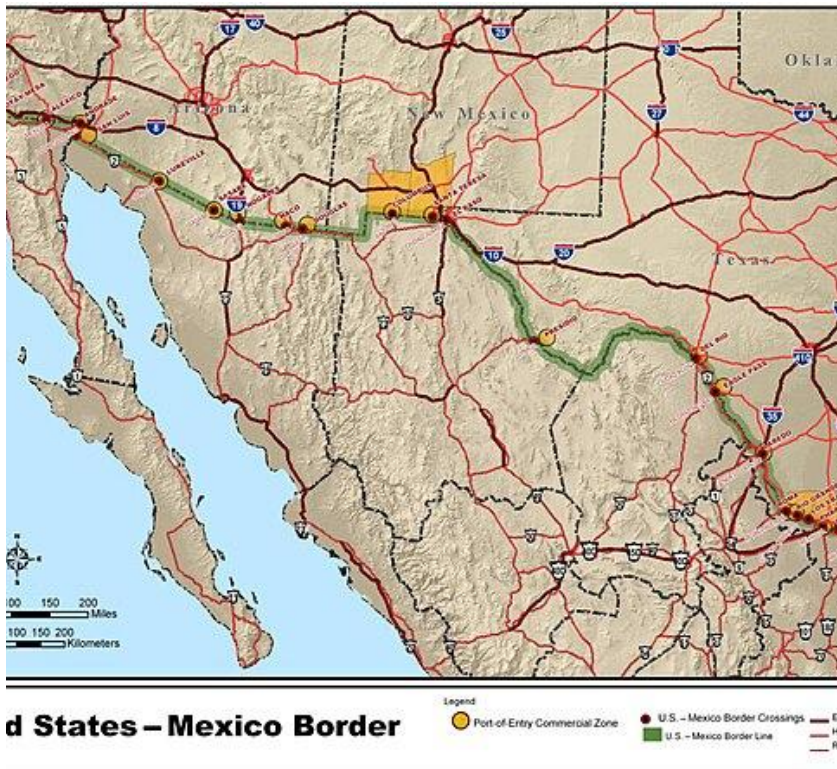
Okla
Arizona
New Mexico
Texas
17
40
25
8
27
44
19
10
20
10
35
410
100 150 200
Miles
100 150 200
Kilometers
d States – Mexico Border
Legend
Port-of-Entry Commercial Zone
U.S. – Mexico Border Crossings
U.S. – Mexico Border Line